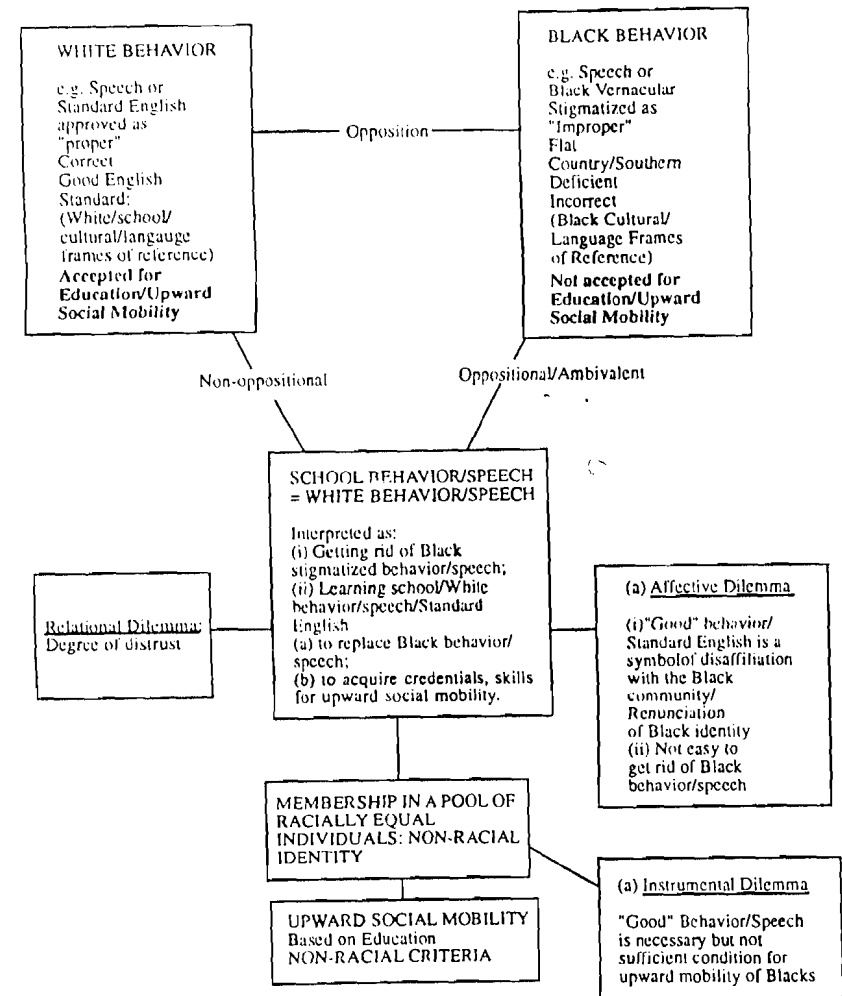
WHITE BEHAVIOR

e.g. Speech or Standard English approved as "proper" Correct Good English Standard: (White/school/ cultural/langauge frames of reference)
Accepted for Education/Upward Social Mobility

Opposition

BLACK BEHAVIOR

e.g. Speech or Black Vernacular Stigmatized as "Improper" Flat Country/Southern Deficient Incorrect (Black Cultural/ Language Frames of Reference)
Not accepted for Education/Upward Social Mobility

Non-oppositional

Oppositional/Ambivalent

SCHOOL BEHAVIOR/SPEECH = WHITE BEHAVIOR/SPEECH

Interpreted as:
(i) Getting rid of Black stigmatized behavior/speech;
(ii) Learning school/White behavior/speech/Standard English
(a) to replace Black behavior/ speech;
(b) to acquire credentials, skills for upward social mobility.

Relational Dilemma: Degree of distrust

(a) Affective Dilemma

(i)"Good" behavior/ Standard English is a symbolof disaffiliation with the Black community/ Renunciation of Black identity
(ii) Not easy to get rid of Black behavior/speech

MEMBERSHIP IN A POOL OF RACIALLY EQUAL INDIVIDUALS: NON-RACIAL IDENTITY

(a) Instrumental Dilemma

"Good" Behavior/Speech is necessary but not sufficient condition for upward mobility of Blacks

UPWARD SOCIAL MOBILITY
Based on Education
NON-RACIAL CRITERIA